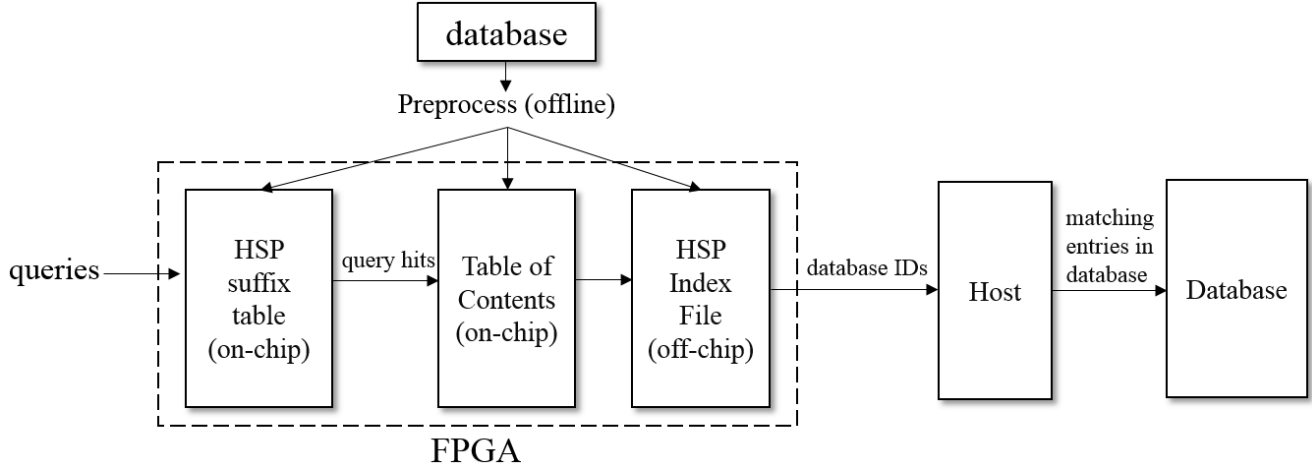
database

Preprocess (offline)

queries

HSP suffix table (on-chip)

query hits

Table of Contents (on-chip)

HSP Index File (off-chip)

database IDs

Host

matching entries in database

Database

FPGA